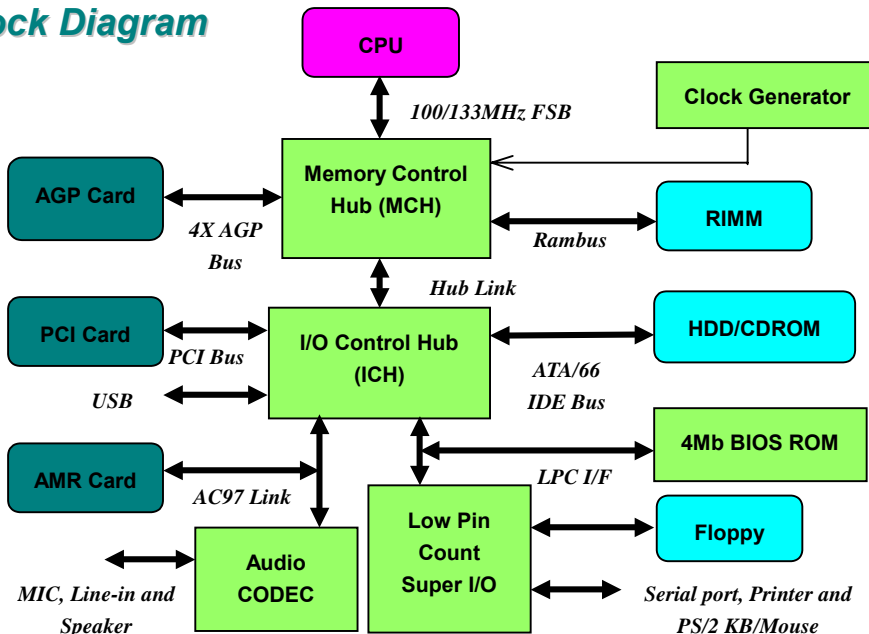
ock Diagram

CPU

100/133MHz FSB

Clock Generator

AGP Card

Memory Control Hub (MCH)

RIMM

4X AGP Bus

Rambus

Hub Link

PCI Card

I/O Control Hub (ICH)

HDD/CDROM

PCI Bus

ATA/66 IDE Bus

USB

AMR Card

4Mb BIOS ROM

LPC I/F

AC97 Link

Low Pin Count Super I/O

Floppy

Audio CODEC

MIC, Line-in and Speaker

Serial port, Printer and PS/2 KB/Mouse